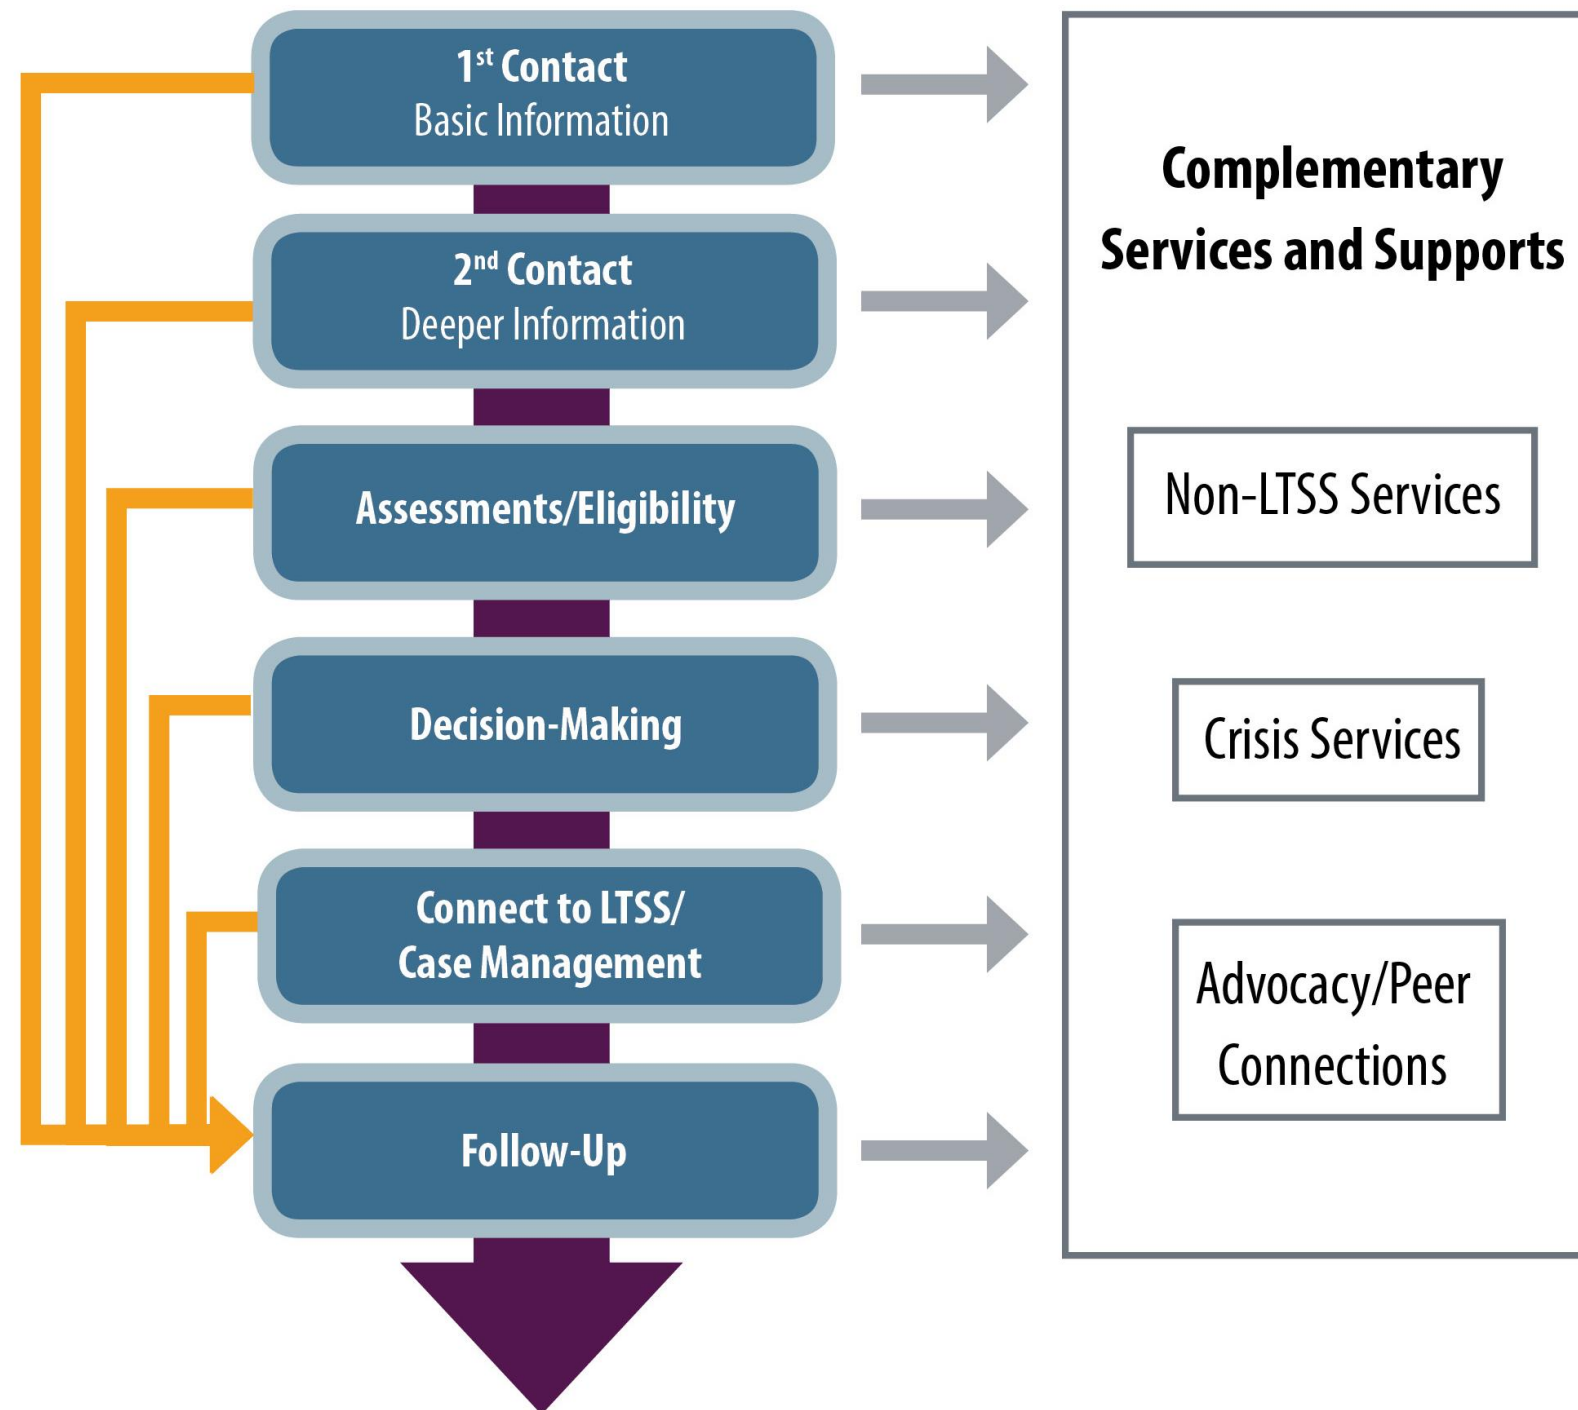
1$^{st}$ Contact
Basic Information

2$^{nd}$ Contact
Deeper Information

Assessments/Eligibility

Decision-Making

Connect to LTSS/
Case Management

Follow-Up

Complementary Services and Supports

Non-LTSS Services

Crisis Services

Advocacy/Peer Connections